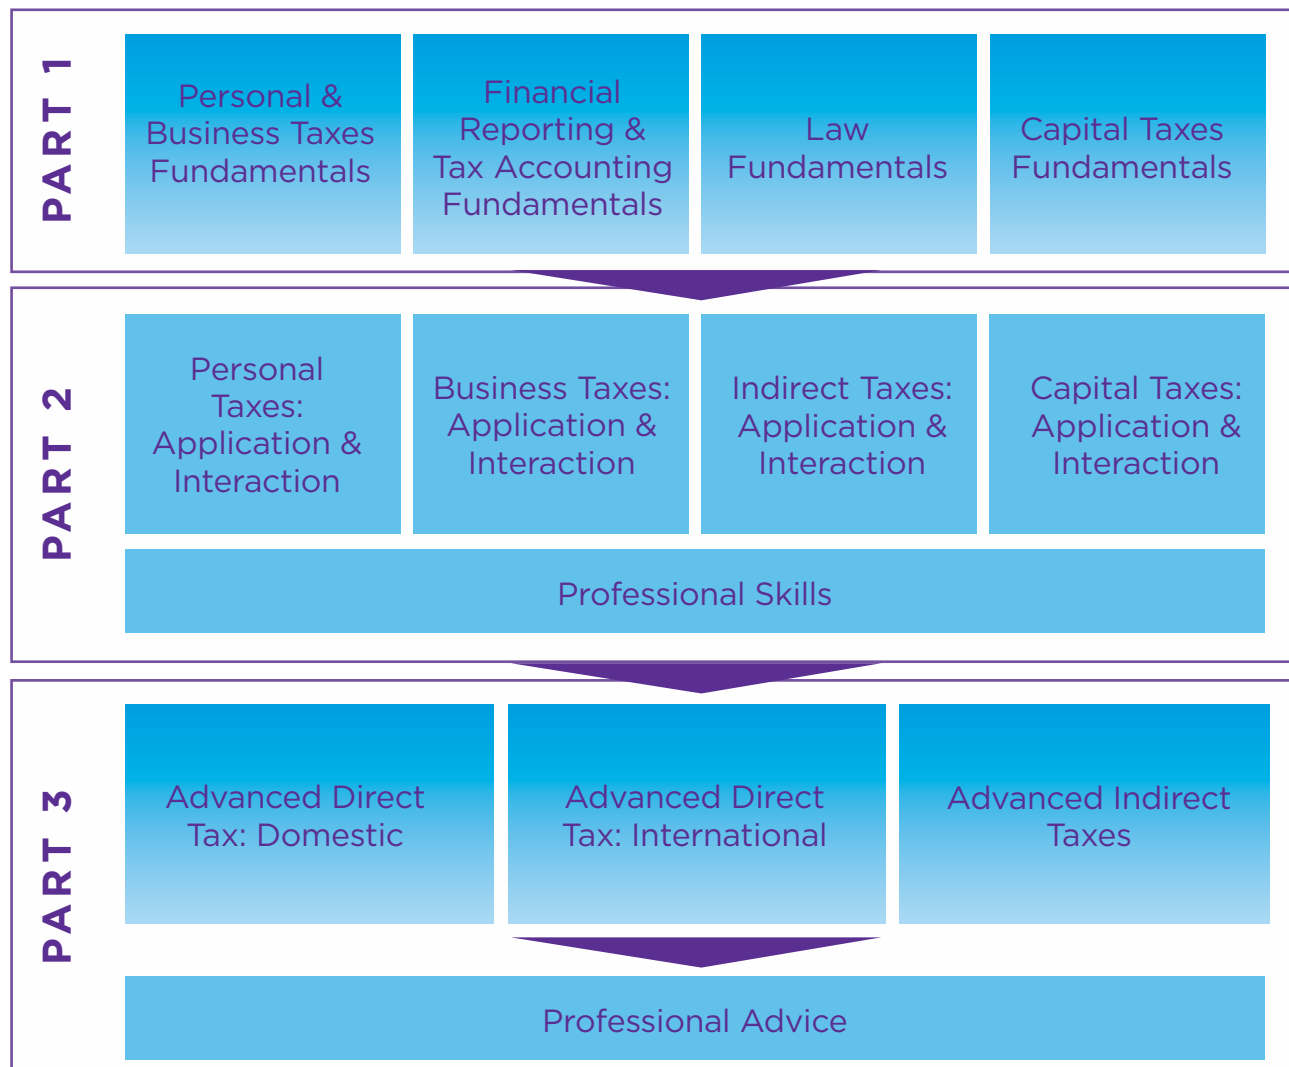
PART 1

Personal & Business Taxes Fundamentals

Financial Reporting & Tax Accounting Fundamentals

Law Fundamentals

Capital Taxes Fundamentals

PART 2

Personal Taxes: Application & Interaction

Business Taxes: Application & Interaction

Indirect Taxes: Application & Interaction

Capital Taxes: Application & Interaction

Professional Skills

PART 3

Advanced Direct Tax: Domestic

Advanced Direct Tax: International

Advanced Indirect Taxes

Professional Advice